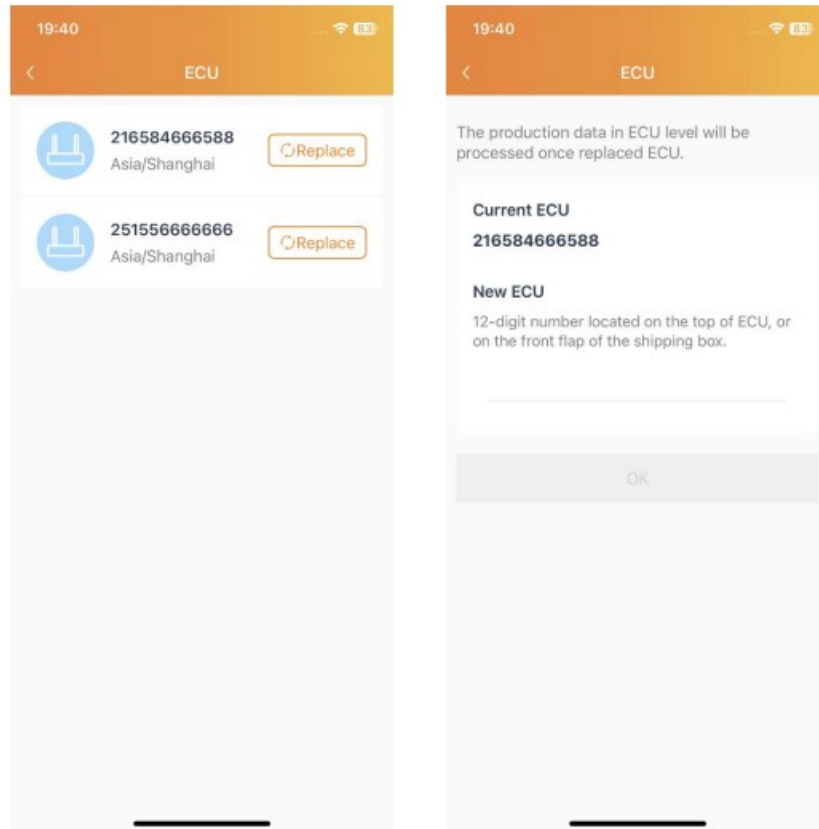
19:40

83

<

ECU

216584666588
Asia/Shanghai
Replace

251556666666
Asia/Shanghai
Replace

19:40

83

<

ECU

The production data in ECU level will be processed once replaced ECU.

Current ECU
216584666588

New ECU
12-digit number located on the top of ECU, or on the front flap of the shipping box.

OK